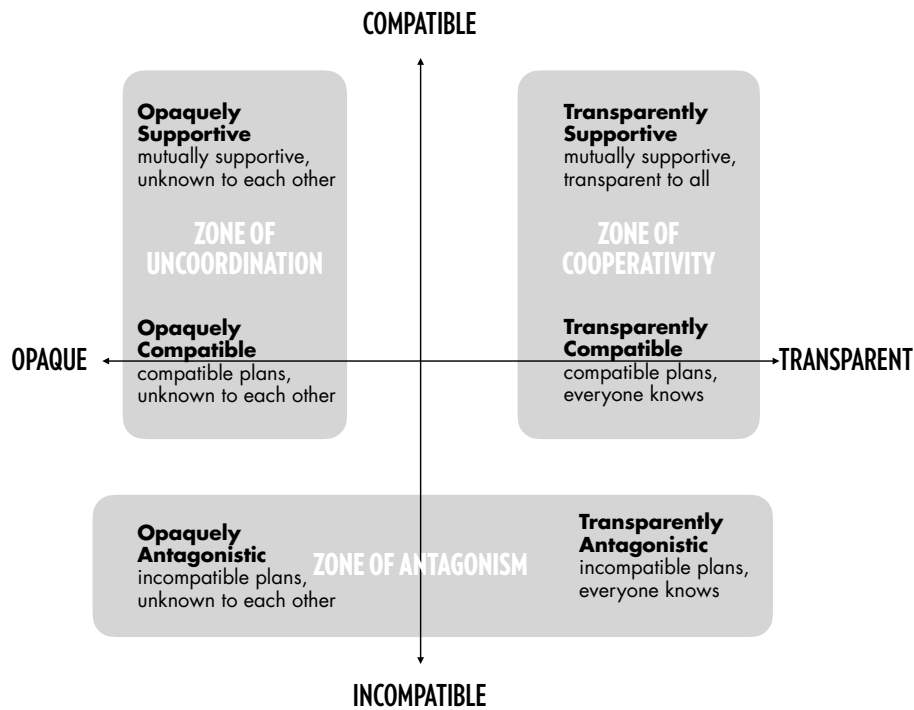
COMPATIBLE

**Opaquely Supportive**
mutually supportive, unknown to each other

ZONE OF UNCOORDINATION

**Opaquely Compatible**
compatible plans, unknown to each other

**Transparently Supportive**
mutually supportive, transparent to all

ZONE OF COOPERATIVITY

**Transparently Compatible**
compatible plans, everyone knows

OPAQUE

TRANSPARENT

**Opaquely Antagonistic**
incompatible plans, unknown to each other

ZONE OF ANTAGONISM

**Transparently Antagonistic**
incompatible plans, everyone knows

INCOMPATIBLE